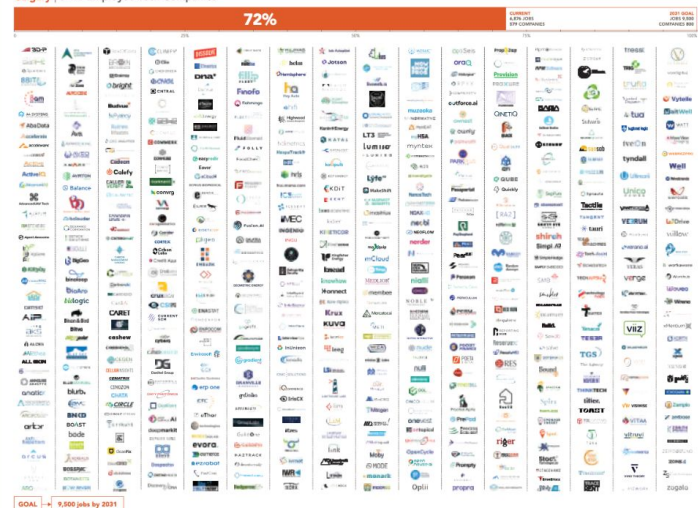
72%

CURRENT
6,835 JOBS
879 COMPANIES

2031 GOAL
JOBS 9,500
COMPANIES 880

0%

25%

50%

75%

100%

GOAL → 9,500 jobs by 2031

Arcadis
Ava
Balance
BigGeo
Bioware
Biologic
Branch Bio
CARET
cashew
Celerey
Cohere
Cura
dna
Finofo
Flowtrack
Folly
Helcim
Idemitsu
iMEC
Jotson
Kruz
Kuva
LT3
lumen
Lyte
Neighbourhood
Oplii
Precision
QINETIQ
Quickly
Simpli AI
shirdub
Solaris
Tactile
TGS
THINKTECH
tyndall
VIIZ
Verge
Vytelle
Well
Unico
zogale
TORST